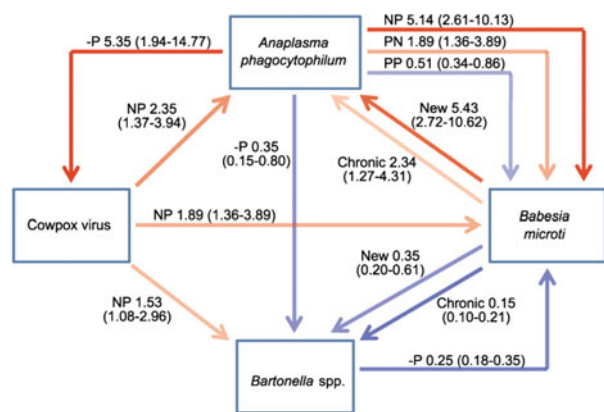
Anaplasma phagocytophilum

-P 5.35 (1.94-14.77)

NP 5.14 (2.61-10.13)

PN 1.89 (1.36-3.89)

PP 0.51 (0.34-0.86)

NP 2.35 (1.37-3.94)

-P 0.35 (0.15-0.80)

New 5.43 (2.72-10.62)

Chronic 2.34 (1.27-4.31)

Cowpox virus

NP 1.89 (1.36-3.89)

Babesia microti

New 0.35 (0.20-0.61)

NP 1.53 (1.08-2.96)

Chronic 0.15 (0.10-0.21)

Bartonella spp.

-P 0.25 (0.18-0.35)